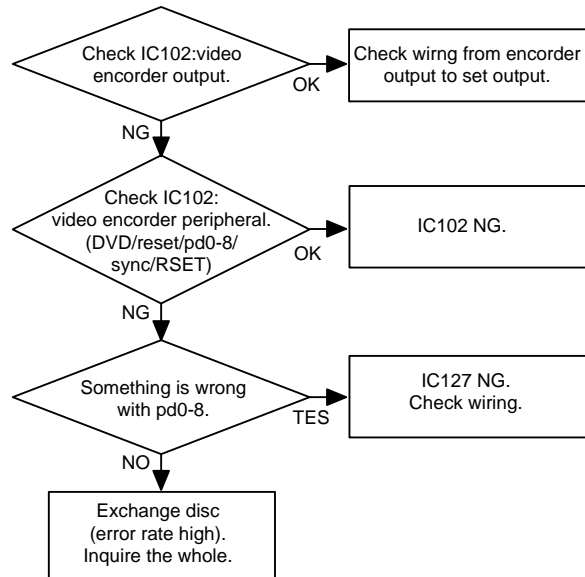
Check IC102:video encorder output.

OK

Check wirng from encorder output to set output.

NG

Check IC102: video encorder peripheral. (DVD/reset/pd0-8/ sync/RSET)

OK

IC102 NG.

NG

Something is wrong with pd0-8.

TES

IC127 NG. Check wiring.

NO

Exchange disc (error rate high). Inquire the whole.